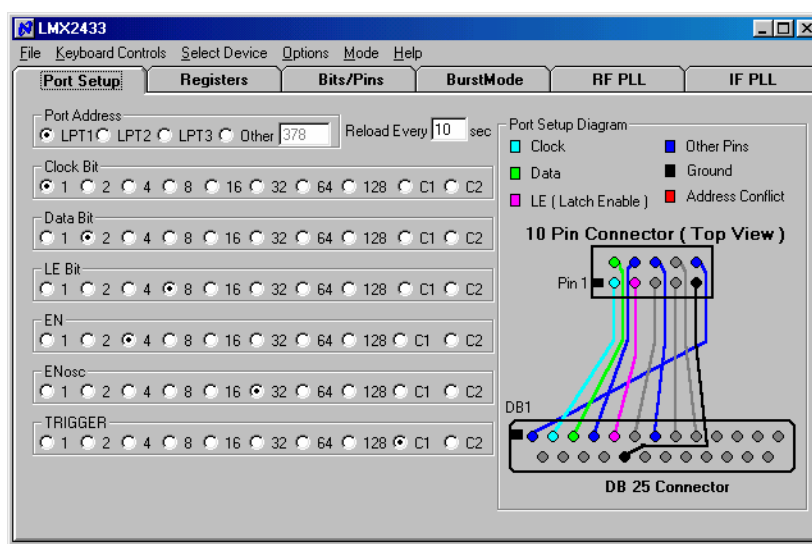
LMX2433

File Keyboard Controls Select Device Options Mode Help

Port Setup | Registers | Bits/Pins | BurstMode | RF PLL | IF PLL

Port Address
LPT1 LPT2 LPT3 Other 378

Reload Every 10 sec

Clock Bit
1 2 4 8 16 32 64 128 C1 C2

Data Bit
1 2 4 8 16 32 64 128 C1 C2

LE Bit
1 2 4 8 16 32 64 128 C1 C2

EN
1 2 4 8 16 32 64 128 C1 C2

ENosc
1 2 4 8 16 32 64 128 C1 C2

TRIGGER
1 2 4 8 16 32 64 128 C1 C2

Port Setup Diagram
Clock
Data
LE ( Latch Enable )
Other Pins
Ground
Address Conflict

10 Pin Connector ( Top View )

Pin 1

DB1

DB 25 Connector